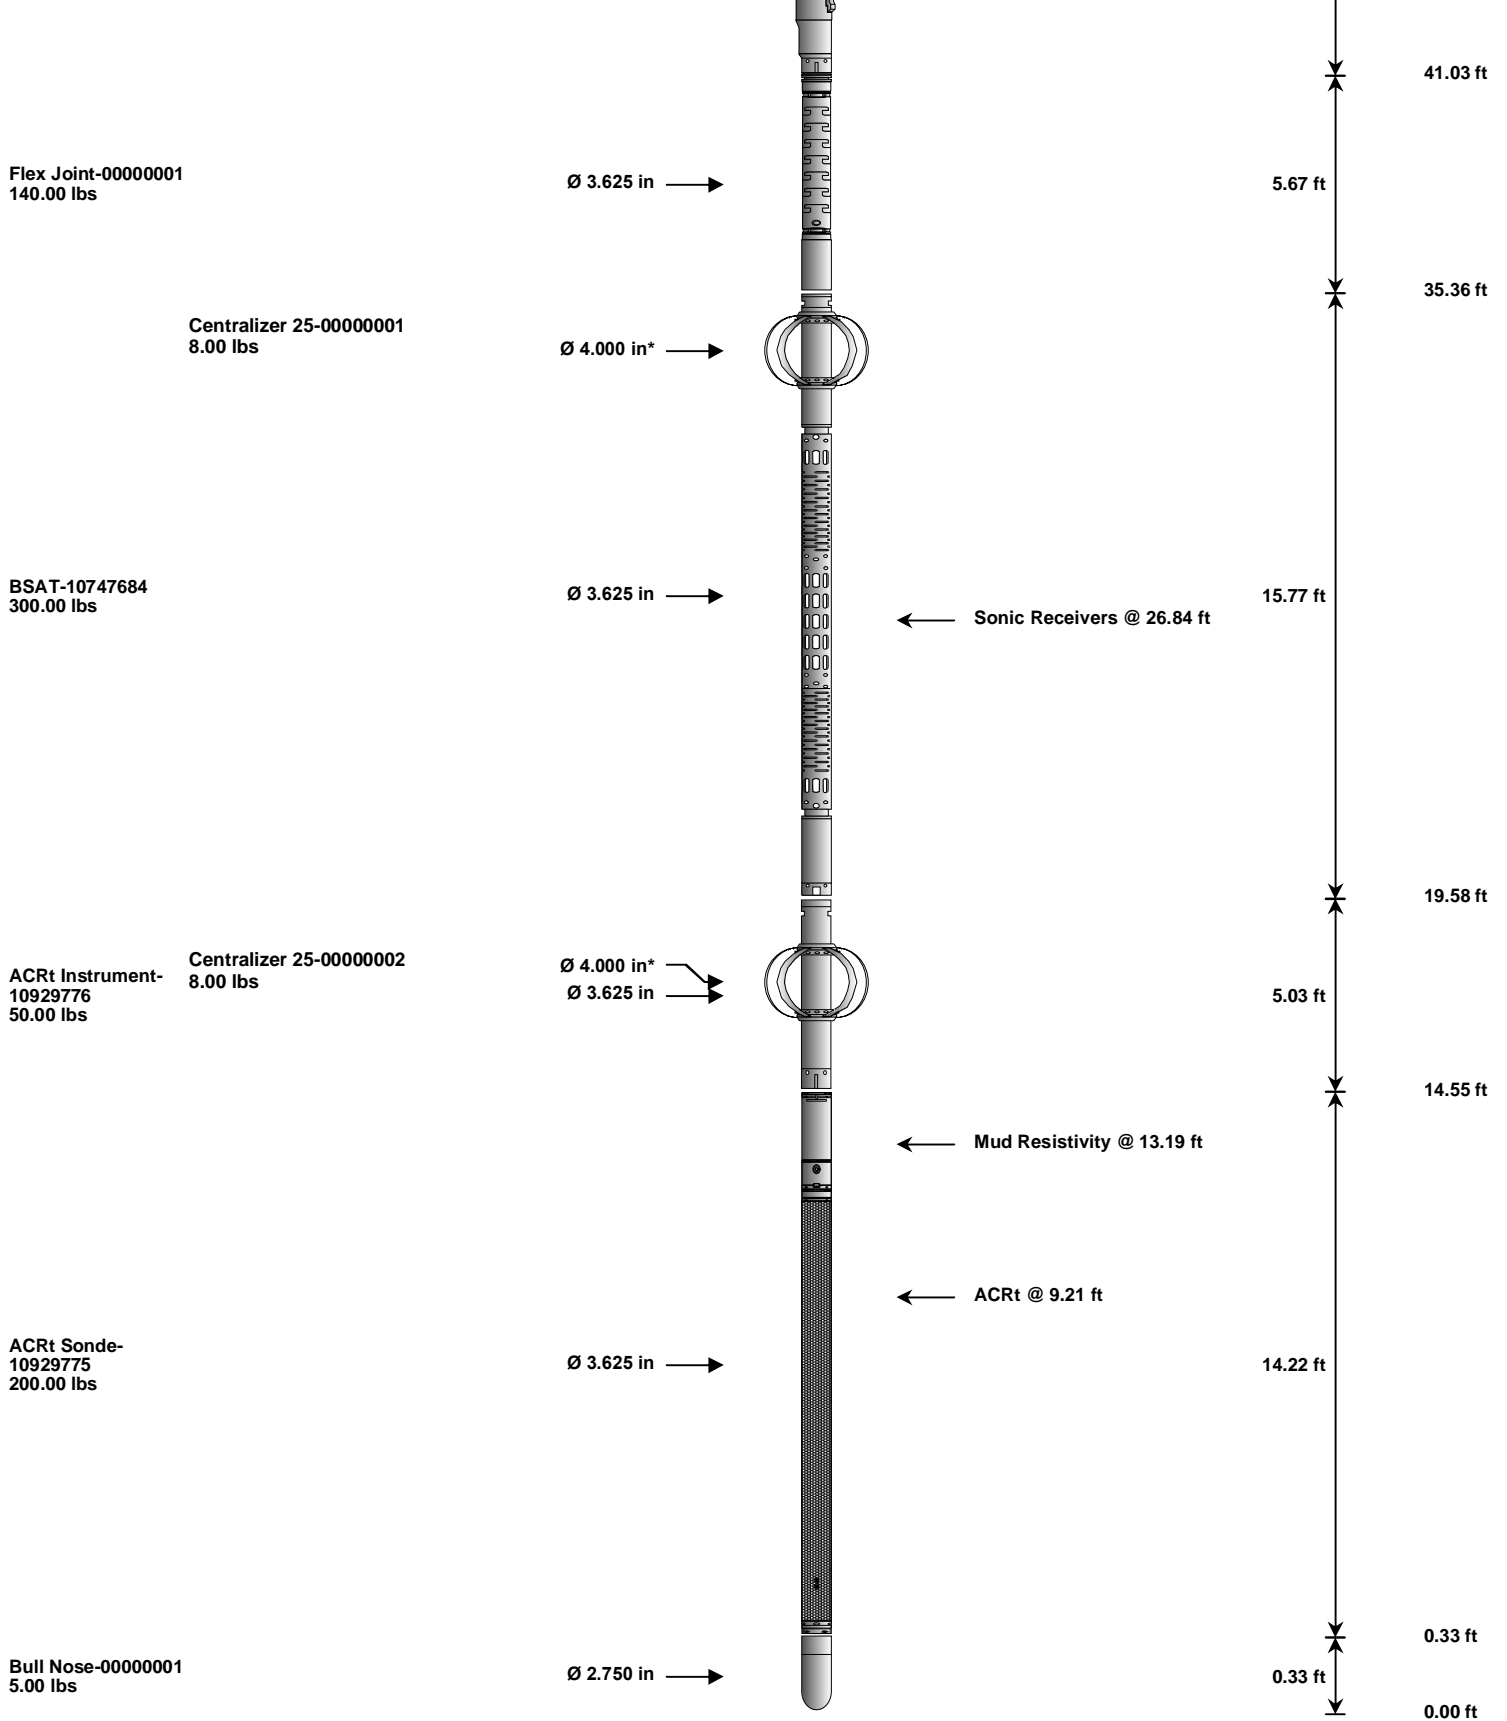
41.03 ft

Flex Joint-00000001
140.00 lbs

Ø 3.625 in

5.67 ft

35.36 ft

Centralizer 25-00000001
8.00 lbs

Ø 4.000 in*

BSAT-10747684
300.00 lbs

Ø 3.625 in

Sonic Receivers @ 26.84 ft

15.77 ft

19.58 ft

ACRt Instrument-10929776
50.00 lbs

Centralizer 25-00000002
8.00 lbs

Ø 4.000 in*
Ø 3.625 in

5.03 ft

14.55 ft

Mud Resistivity @ 13.19 ft

ACRt @ 9.21 ft

ACRt Sonde-10929775
200.00 lbs

Ø 3.625 in

14.22 ft

0.33 ft

Bull Nose-00000001
5.00 lbs

Ø 2.750 in

0.33 ft

0.00 ft